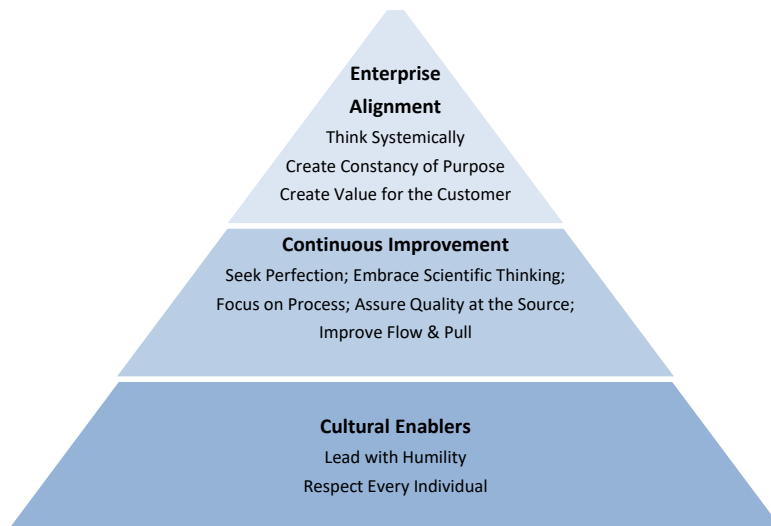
Enterprise Alignment
Think Systemically
Create Constancy of Purpose
Create Value for the Customer

Continuous Improvement
Seek Perfection; Embrace Scientific Thinking;
Focus on Process; Assure Quality at the Source;
Improve Flow & Pull

Cultural Enablers
Lead with Humility
Respect Every Individual